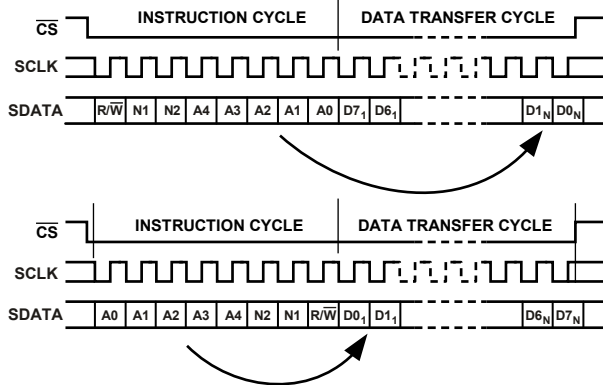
$\overline{CS}$ INSTRUCTION CYCLE DATA TRANSFER CYCLE

SCLK

SDATA R/$\overline{W}$ N1 N2 A4 A3 A2 A1 A0 $D7_1$ $D6_1$ $D1_N$ $D0_N$

$\overline{CS}$ INSTRUCTION CYCLE DATA TRANSFER CYCLE

SCLK

SDATA A0 A1 A2 A3 A4 N2 N1 R/$\overline{W}$ $D0_1$ $D1_1$ $D6_N$ $D7_N$